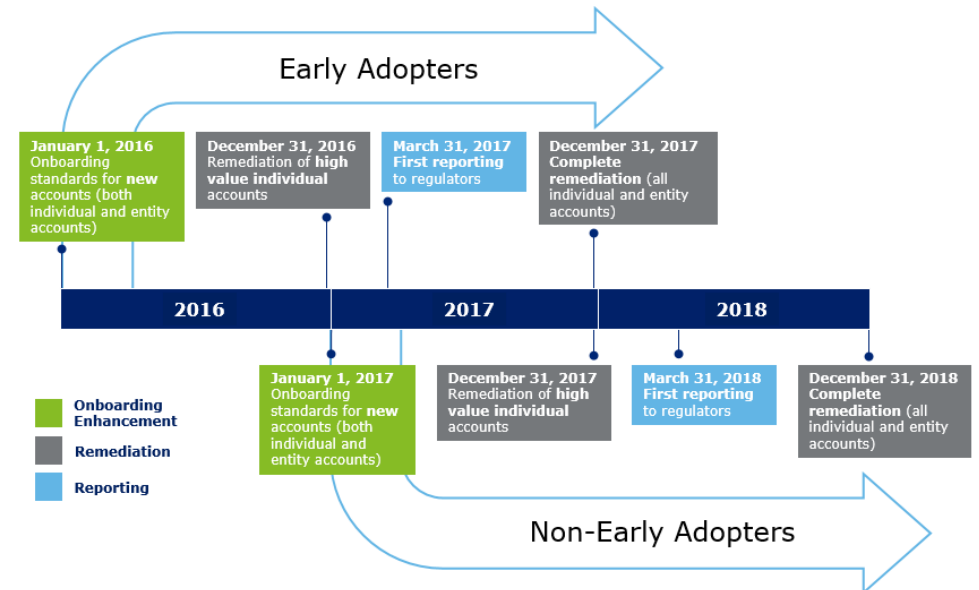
Early Adopters

January 1, 2016
Onboarding standards for new accounts (both individual and entity accounts)

December 31, 2016
Remediation of high value individual accounts

March 31, 2017
First reporting to regulators

December 31, 2017
Complete remediation (all individual and entity accounts)

2016

2017

2018

January 1, 2017
Onboarding standards for new accounts (both individual and entity accounts)

December 31, 2017
Remediation of high value individual accounts

March 31, 2018
First reporting to regulators

December 31, 2018
Complete remediation (all individual and entity accounts)

Onboarding Enhancement

Remediation

Reporting

Non-Early Adopters